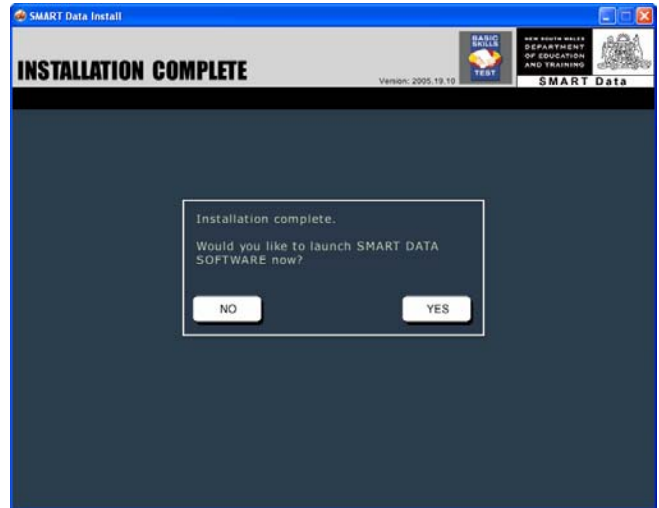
SMART Data Install

INSTALLATION COMPLETE

Version: 2005.19.10

BASIC SKILLS TEST

NEW SOUTH WALES DEPARTMENT OF EDUCATION AND TRAINING

SMART Data

Installation complete.

Would you like to launch SMART DATA SOFTWARE now?

NO

YES